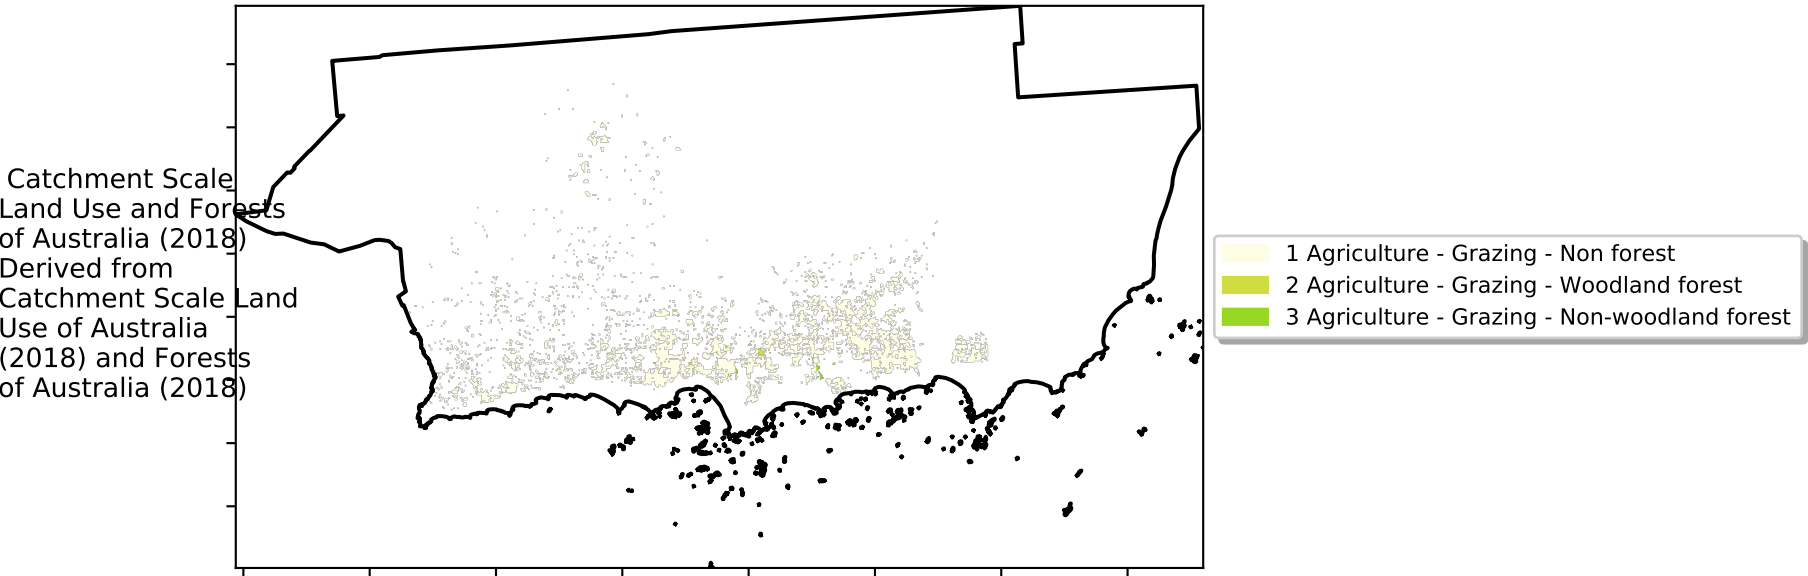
Catchment Scale Land Use and Forests of Australia (2018) Derived from Catchment Scale Land Use of Australia (2018) and Forests of Australia (2018)

1 Agriculture - Grazing - Non forest
2 Agriculture - Grazing - Woodland forest
3 Agriculture - Grazing - Non-woodland forest